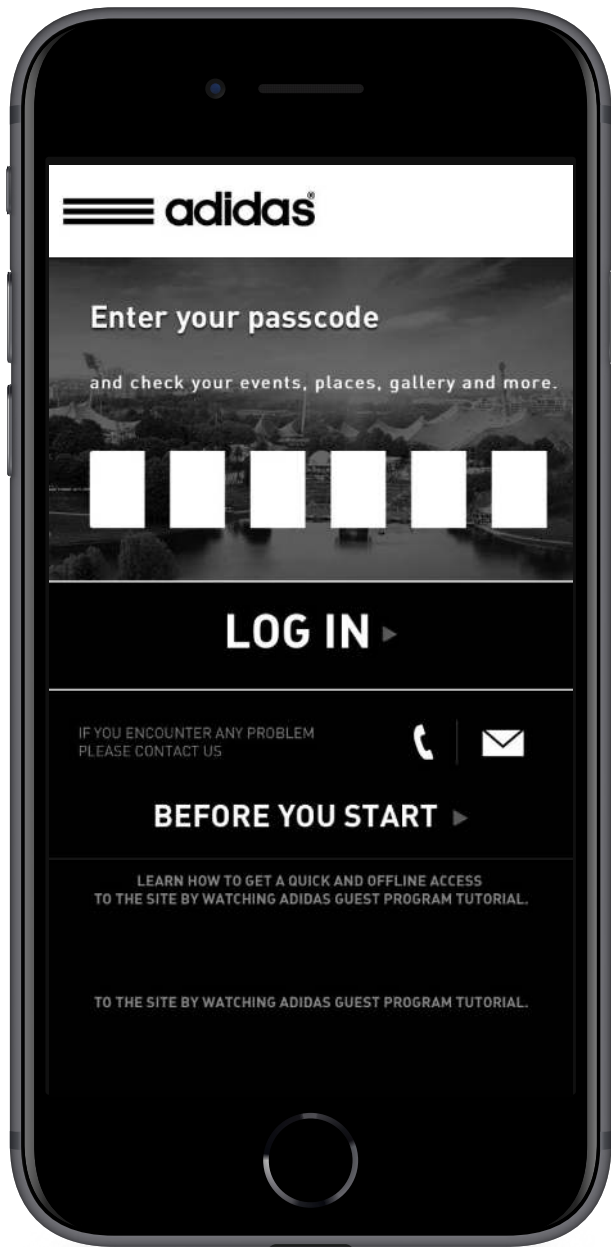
adidas

Enter your passcode

and check your events, places, gallery and more.

LOG IN

IF YOU ENCOUNTER ANY PROBLEM
PLEASE CONTACT US

BEFORE YOU START

LEARN HOW TO GET A QUICK AND OFFLINE ACCESS
TO THE SITE BY WATCHING ADIDAS GUEST PROGRAM TUTORIAL.

TO THE SITE BY WATCHING ADIDAS GUEST PROGRAM TUTORIAL.